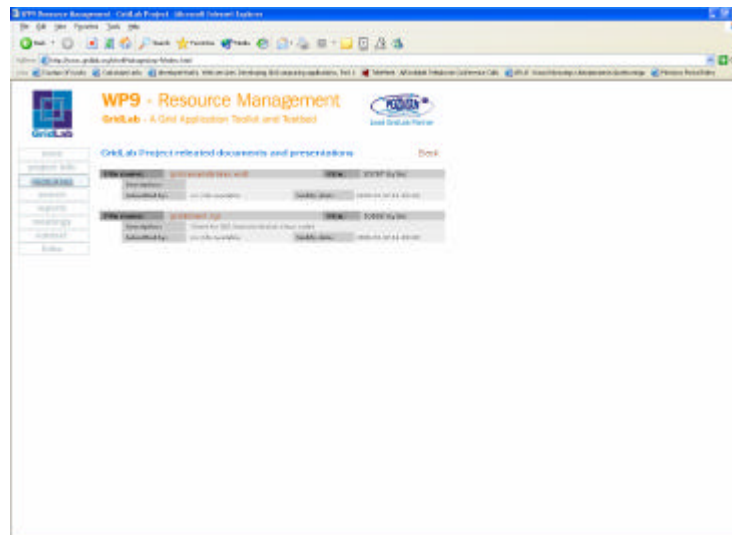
WP9 Resource Management - GridLab Project - Microsoft Internet Explorer

File Edit View Favorites Tools Help

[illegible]

WP9 - Resource Management
GridLab - A Grid Application Toolkit and Testbed

GridLab

home
project info
resources
people
reports
meetings
contact
links

GridLab Project releated documents and presentations

Back

| File name: | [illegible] | File size: | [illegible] |
|---|---|---|---|
| Description: | | | |
| Submitted by: | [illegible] | Modify date: | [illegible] |

| File name: | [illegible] | File size: | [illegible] |
|---|---|---|---|
| Description: | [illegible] | | |
| Submitted by: | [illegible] | Modify date: | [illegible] |